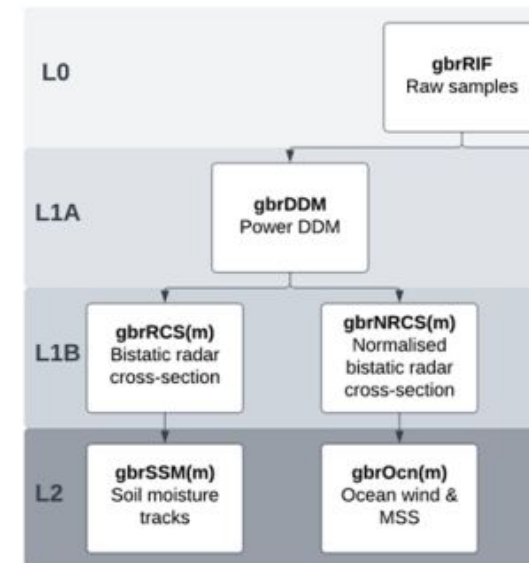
L0

gbrRIF
Raw samples

L1A

gbrDDM
Power DDM

L1B

gbrRCS(m)
Bistatic radar cross-section

gbrNRCS(m)
Normalised bistatic radar cross-section

L2

gbrSSM(m)
Soil moisture tracks

gbrOcn(m)
Ocean wind & MSS